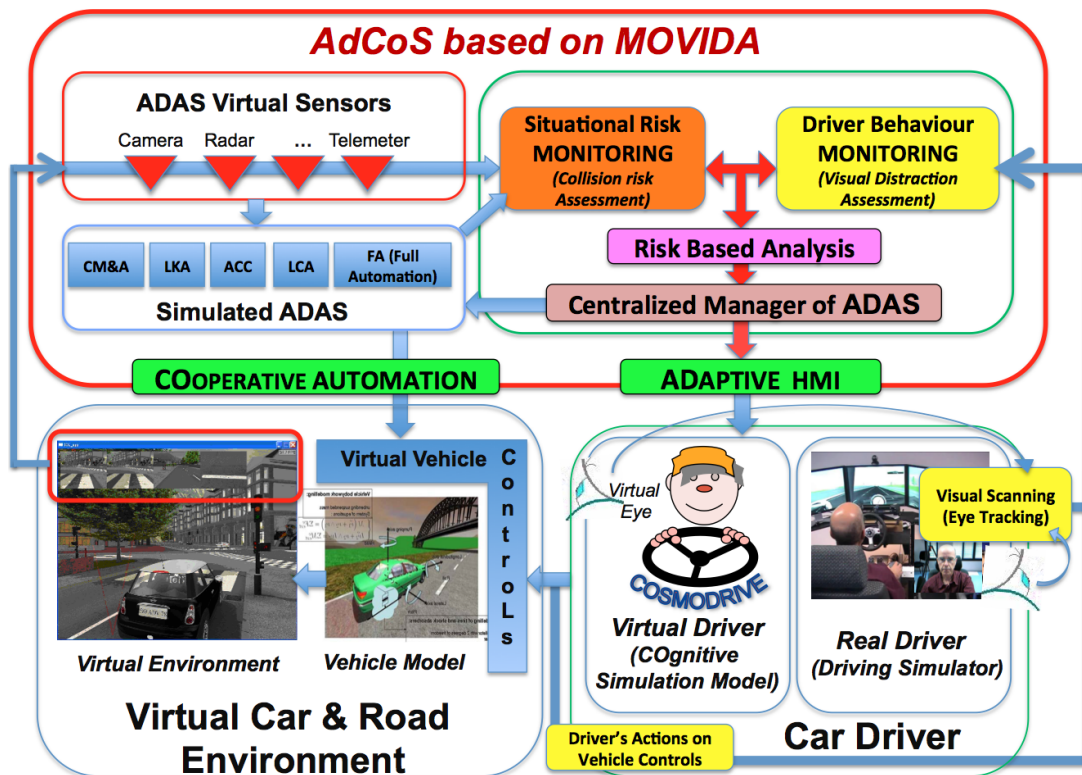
AdCoS based on MOVIDA

ADAS Virtual Sensors

Camera Radar ... Telemeter

CM&A LKA ACC LCA FA (Full Automation)

Simulated ADAS

Situational Risk MONITORING (Collision risk Assessment)

Driver Behaviour MONITORING (Visual Distraction Assessment)

Risk Based Analysis

Centralized Manager of ADAS

COOPERATIVE AUTOMATION

ADAPTIVE HMI

Virtual Vehicle

C o n t r o L s

Virtual Environment

Vehicle Model

Virtual Car & Road Environment

Virtual Eye

COSMODRIVE

Virtual Driver (COgnitive Simulation Model)

Real Driver (Driving Simulator)

Visual Scanning (Eye Tracking)

Car Driver

Driver's Actions on Vehicle Controls